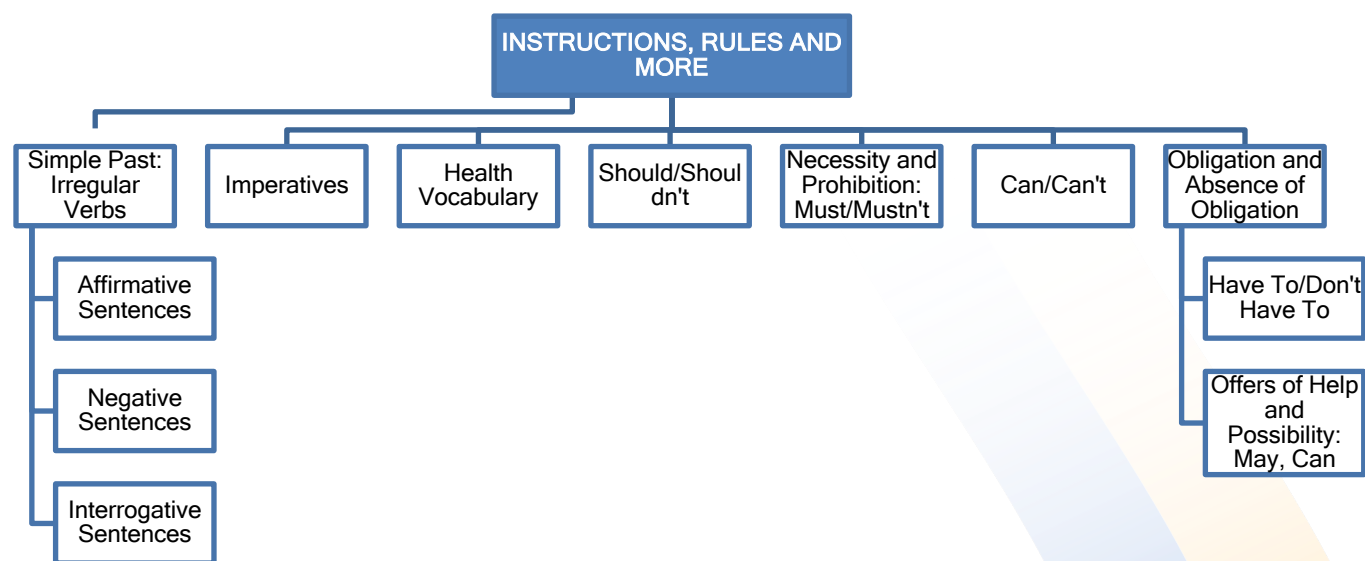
INSTRUCTIONS, RULES AND MORE

Simple Past: Irregular Verbs

Affirmative Sentences

Negative Sentences

Interrogative Sentences

Imperatives

Health Vocabulary

Should/Shouldn't

Necessity and Prohibition: Must/Mustn't

Can/Can't

Obligation and Absence of Obligation

Have To/Don't Have To

Offers of Help and Possibility: May, Can